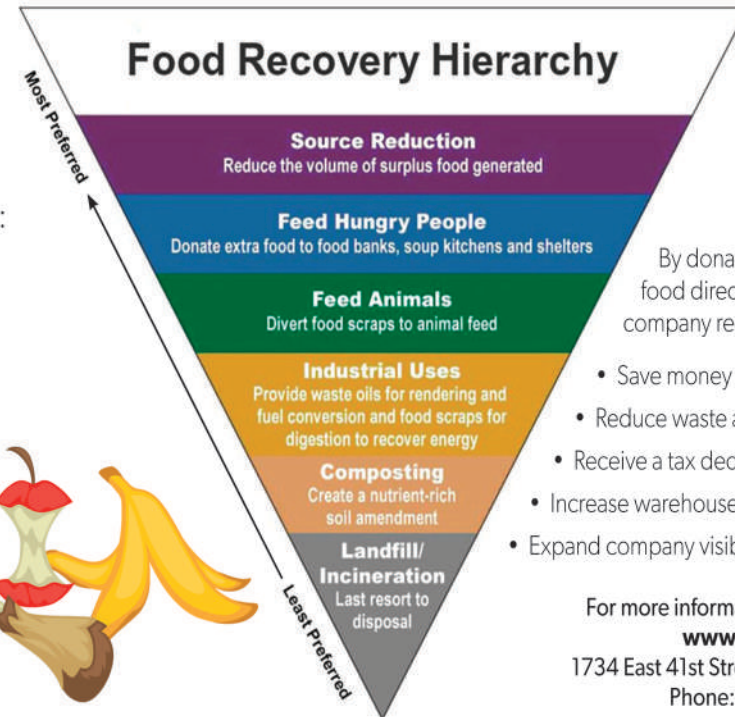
Food Recovery Hierarchy

Most Preferred

Source Reduction
Reduce the volume of surplus food generated

Feed Hungry People
Donate extra food to food banks, soup kitchens and shelters

Feed Animals
Divert food scraps to animal feed

Industrial Uses
Provide waste oils for rendering and fuel conversion and food scraps for digestion to recover energy

Composting
Create a nutrient-rich soil amendment

Landfill/ Incineration
Last resort to disposal

Least Preferred

:

By dona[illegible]
food direc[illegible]
company re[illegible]

• Save money
• Reduce waste a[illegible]
• Receive a tax dec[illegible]
• Increase warehouse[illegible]
• Expand company visib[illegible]

For more inform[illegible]
www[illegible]
1734 East 41st Str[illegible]
Phone: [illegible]